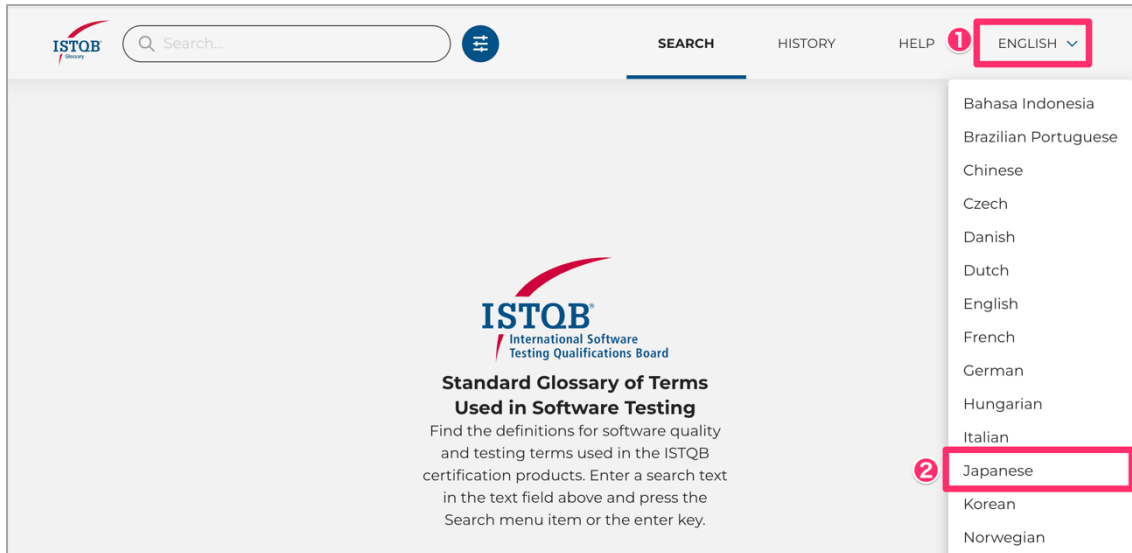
ISTQB
Glossary

Search...

SEARCH HISTORY HELP ❶ ENGLISH

Bahasa Indonesia
Brazilian Portuguese
Chinese
Czech
Danish
Dutch
English
French
German
Hungarian
Italian
❷ Japanese
Korean
Norwegian

ISTQB®
International Software Testing Qualifications Board

Standard Glossary of Terms Used in Software Testing

Find the definitions for software quality and testing terms used in the ISTQB certification products. Enter a search text in the text field above and press the Search menu item or the enter key.